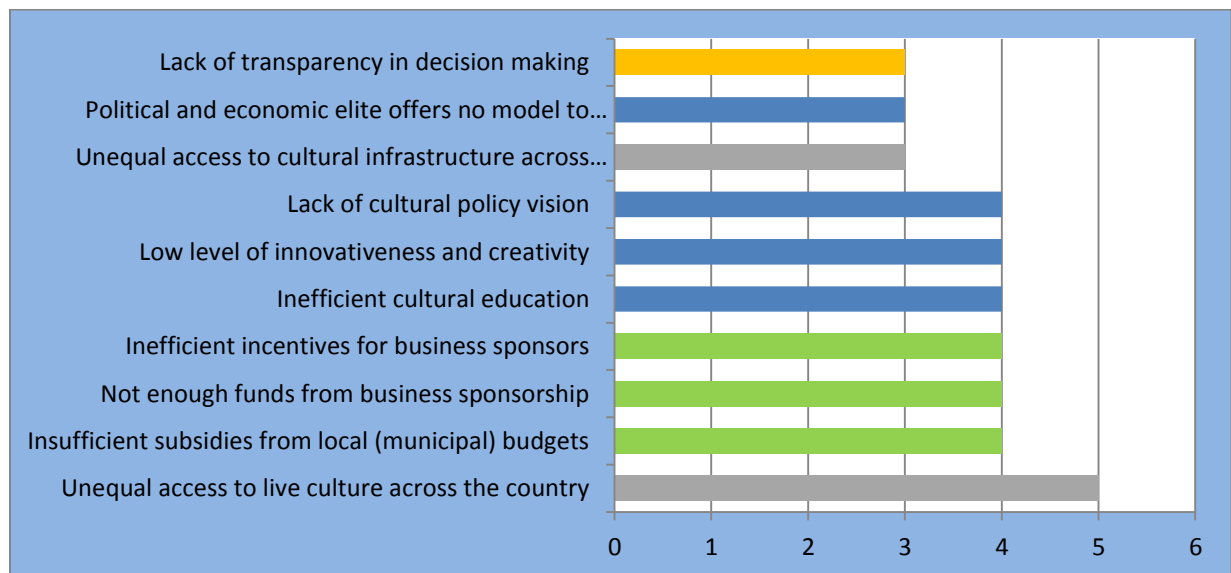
Lack of transparency in decision making
Political and economic elite offers no model to…
Unequal access to cultural infrastructure across…
Lack of cultural policy vision
Low level of innovativeness and creativity
Inefficient cultural education
Inefficient incentives for business sponsors
Not enough funds from business sponsorship
Insufficient subsidies from local (municipal) budgets
Unequal access to live culture across the country

0 1 2 3 4 5 6